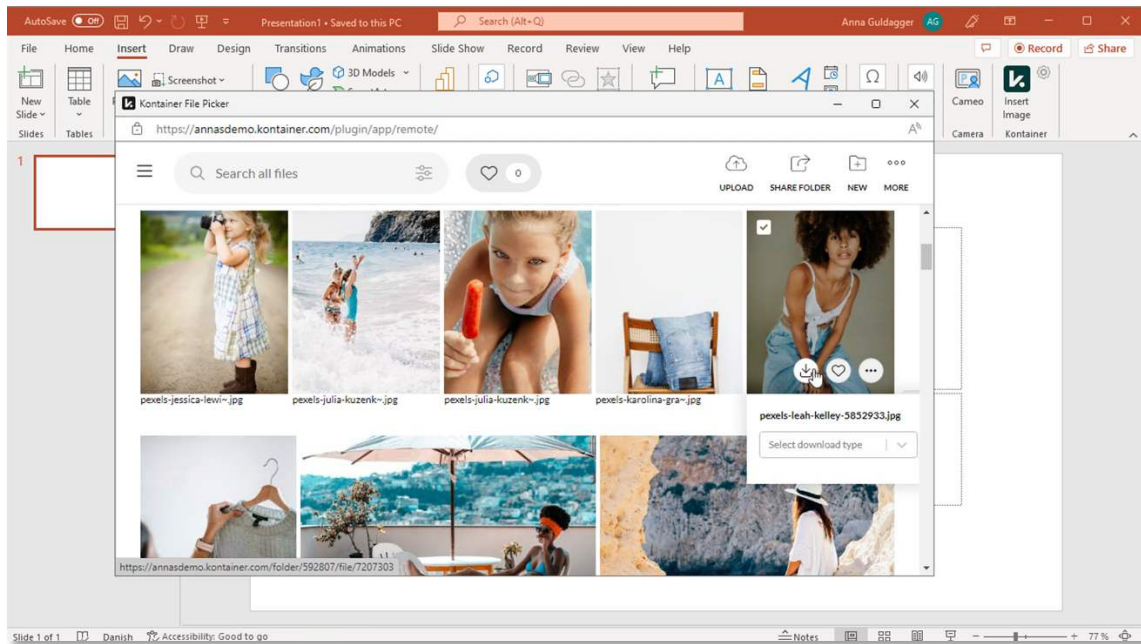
AutoSave Off Presentation1 • Saved to this PC Search (Alt+Q) Anna Guldagger AG

File Home Insert Draw Design Transitions Animations Slide Show Record Review View Help Record Share

New Slide Table Screenshot 3D Models Cameo Insert Image

Slides Tables Camera Kontainer

Kontainer File Picker

https://annasdemo.kontainer.com/plugin/app/remote/

Search all files 0

UPLOAD SHARE FOLDER NEW MORE

pexels-jessica-lewi~.jpg pexels-julia-kuzenk~.jpg pexels-julia-kuzenk~.jpg pexels-karolina-gra~.jpg

pexels-leah-kelley-5852933.jpg

Select download type

https://annasdemo.kontainer.com/folder/592807/file/7207303

1

Slide 1 of 1 Danish Accessibility: Good to go Notes 77 %